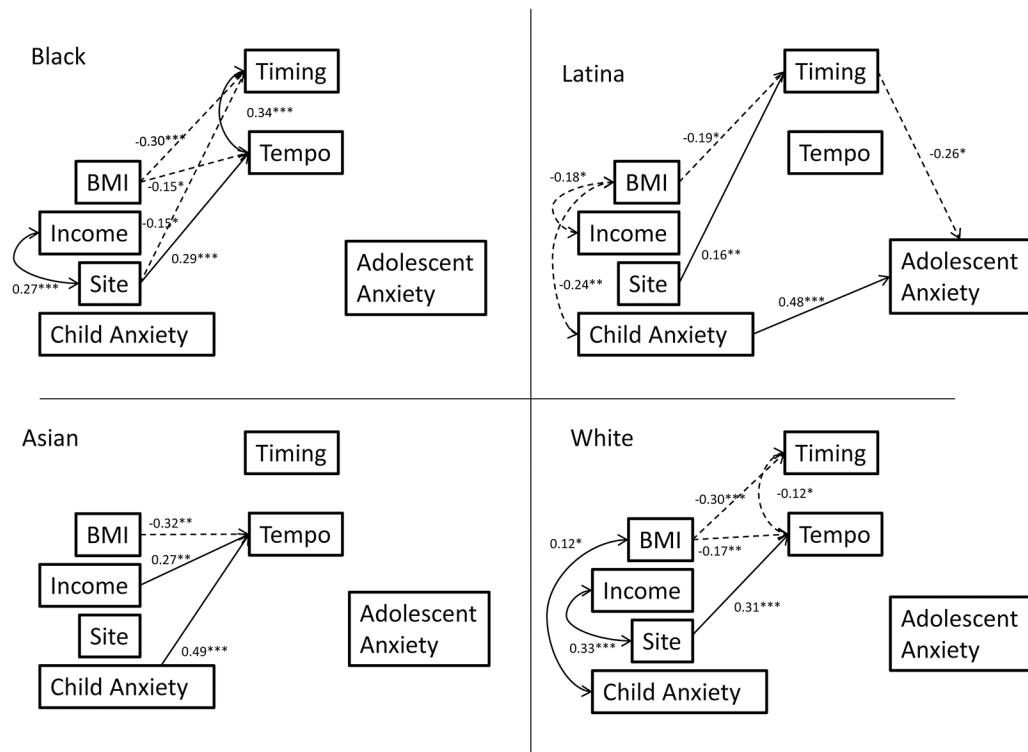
Black

Timing

0.34***

-0.30***

Tempo

BMI

-0.15*

-0.15*

Income

0.29***

Site

0.27***

Adolescent Anxiety

Child Anxiety

Latina

Timing

-0.19*

Tempo

-0.26*

-0.18*

BMI

Income

0.16**

-0.24**

Site

Adolescent Anxiety

0.48***

Child Anxiety

Asian

Timing

BMI

-0.32**

Tempo

0.27**

Income

Adolescent Anxiety

Site

0.49***

Child Anxiety

White

Timing

-0.30***

-0.12*

0.12*

BMI

Tempo

-0.17**

Income

0.31***

Adolescent Anxiety

0.33***

Site

Child Anxiety